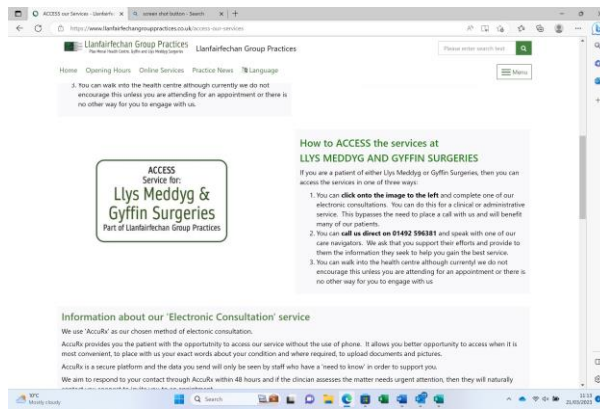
ACCESS our Services - Llanfairfe... | screen shot button - Search | +

https://www.llanfairfechangrouppractices.co.uk/access-our-services

Llanfairfechan Group Practices | Llanfairfechan Group Practices | Please enter search text

Home | Opening Hours | Online Services | Practice News | Language | Menu

3. You can walk into the health centre although currently we do not encourage this unless you are attending for an appointment or there is no other way for you to engage with us.

ACCESS
Service for:
Llys Meddyg &
Gyffin Surgeries
Part of Llanfairfechan Group Practices

How to ACCESS the services at
LLYS MEDDYG AND GYFFIN SURGERIES

If you are a patient of either Llys Meddyg or Gyffin Surgeries, then you can access the services in one of three ways:

1. You can **click onto the image to the left** and complete one of our electronic consultations. You can do this for a clinical or administrative service. This bypasses the need to place a call with us and will benefit many of our patients.
2. You can **call us direct on 01492 596381** and speak with one of our care navigators. We ask that you support their efforts and provide to them the information they seek to help you gain the best service.
3. You can walk into the health centre although currently we do not encourage this unless you are attending for an appointment or there is no other way for you to engage with us

Information about our 'Electronic Consultation' service

We use 'AccuRx' as our chosen method of electonic consultation.

AccuRx provides you the patient with the opportunity to access our service without the use of phone. It allows you better opportunity to access when it is most convenient, to place with us your exact words about your condition and where required, to upload documents and pictures.

AccuRx is a secure platform and the data you send will only be seen by staff who have a 'need to know' in order to support you.

We aim to respond to your contact through AccuRx within 48 hours and if the clinician assesses the matter needs urgent attention, then they will naturally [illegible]

10°C
Mostly cloudy
Search
11:13
21/03/2023